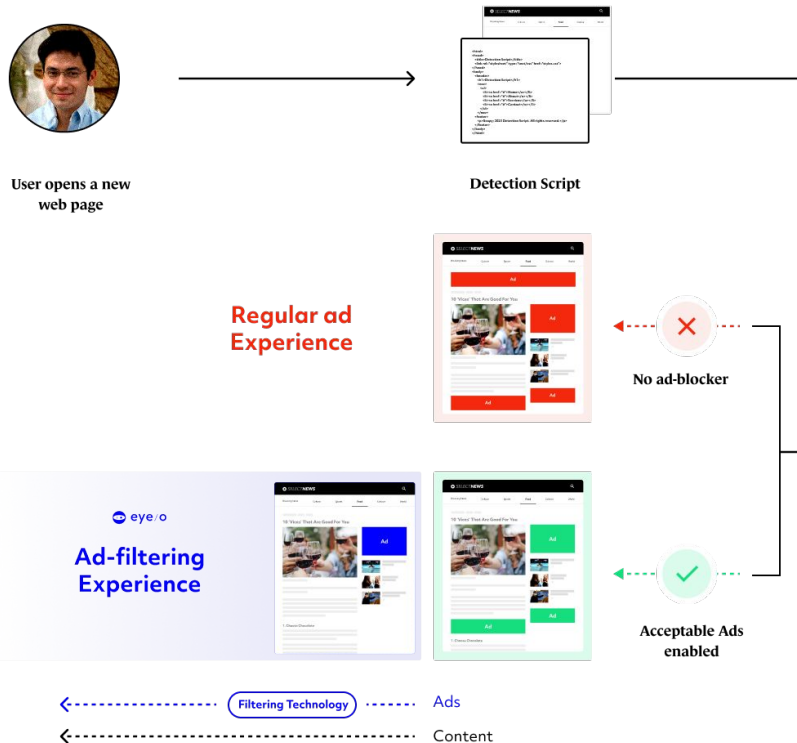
User opens a new web page

Detection Script

SELECTNEWS

Ad

10 'Vices' That Are Good For You

Ad

Ad

Ad

Regular ad Experience

No ad-blocker

eyeo

Ad-filtering Experience

SELECTNEWS

10 'Vices' That Are Good For You

Ad

SELECTNEWS

10 'Vices' That Are Good For You

Acceptable Ads enabled

Filtering Technology

Ads

Content